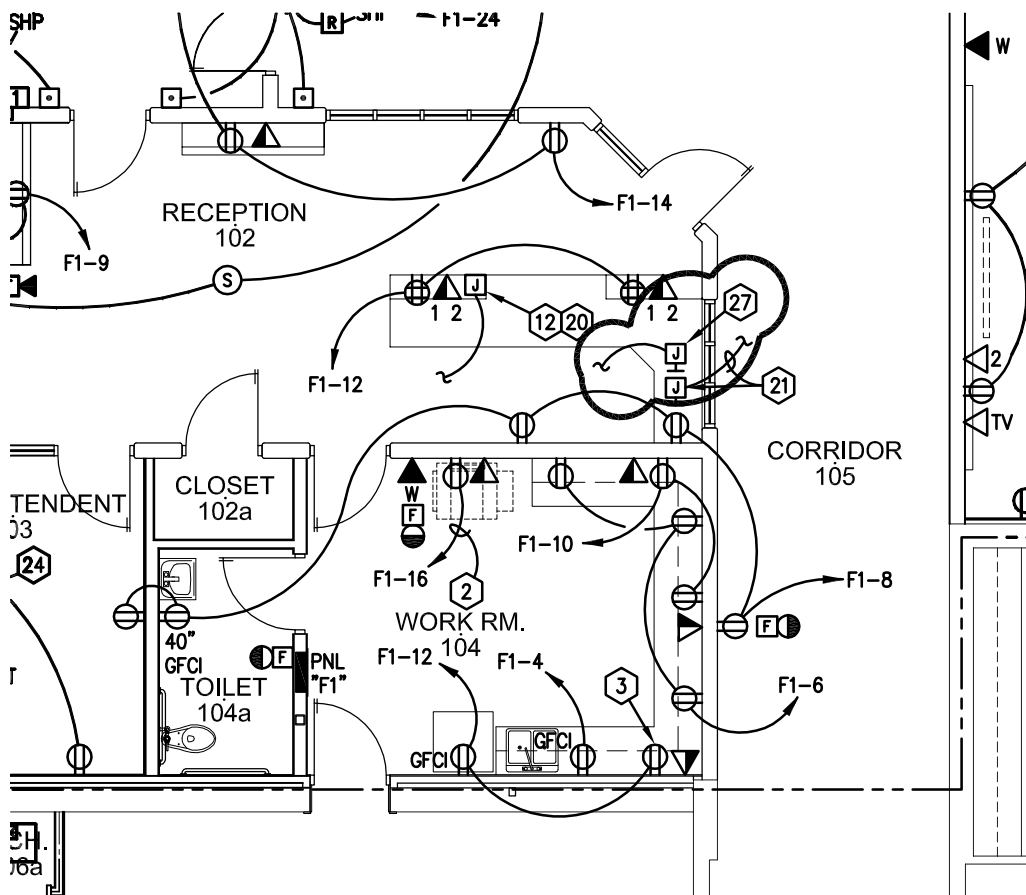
SHP
R
SH
F1-24
W
RECEPTION
102
F1-14
F1-9
S
J
1 2
12
20
1 2
27
F1-12
J
J
21
2
TV
CORRIDOR
105
CLOSET
102a
TENDENT
03
24
W
F
F1-10
F1-16
2
F1-8
F
40"
GFCI
WORK RM.
104
F
PNL
"F1"
F1-12
F1-4
3
TOILET
104a
F1-6
GFCI
GFCI
CH.
06a